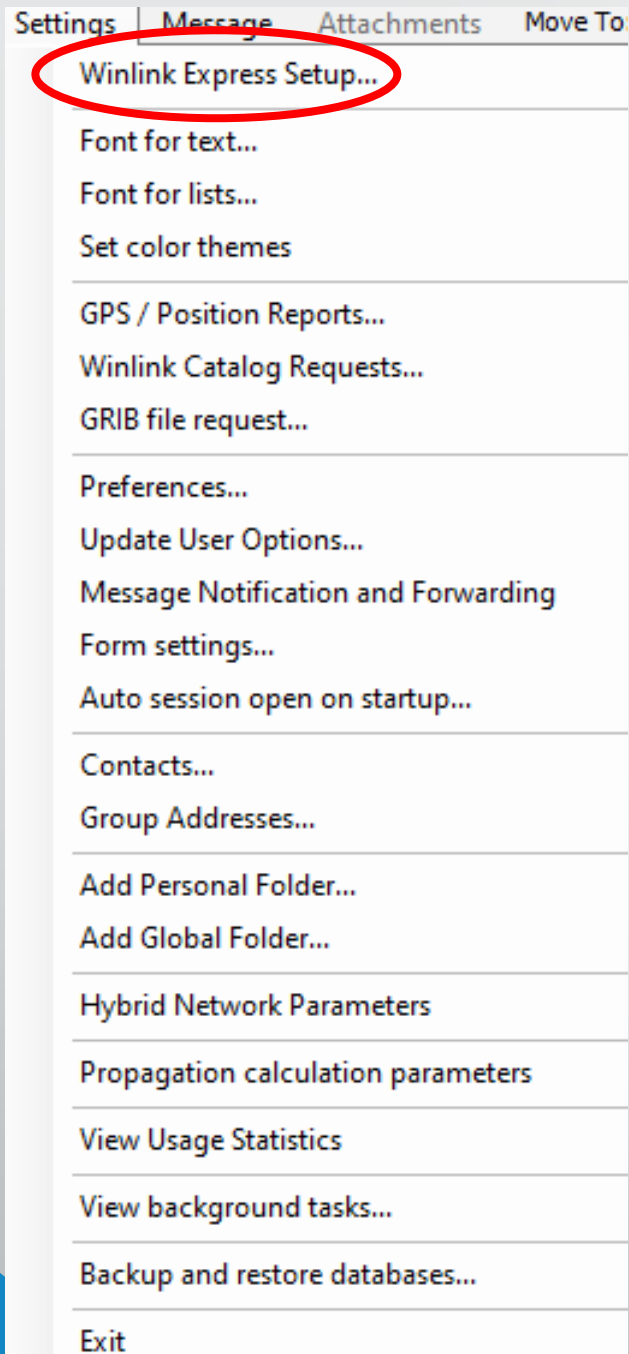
Settings Message Attachments Move To:

Winlink Express Setup...

Font for text...
Font for lists...
Set color themes

GPS / Position Reports...
Winlink Catalog Requests...
GRIB file request...

Preferences...
Update User Options...
Message Notification and Forwarding
Form settings...
Auto session open on startup...

Contacts...
Group Addresses...

Add Personal Folder...
Add Global Folder...

Hybrid Network Parameters

Propagation calculation parameters

View Usage Statistics

View background tasks...

Backup and restore databases...

Exit